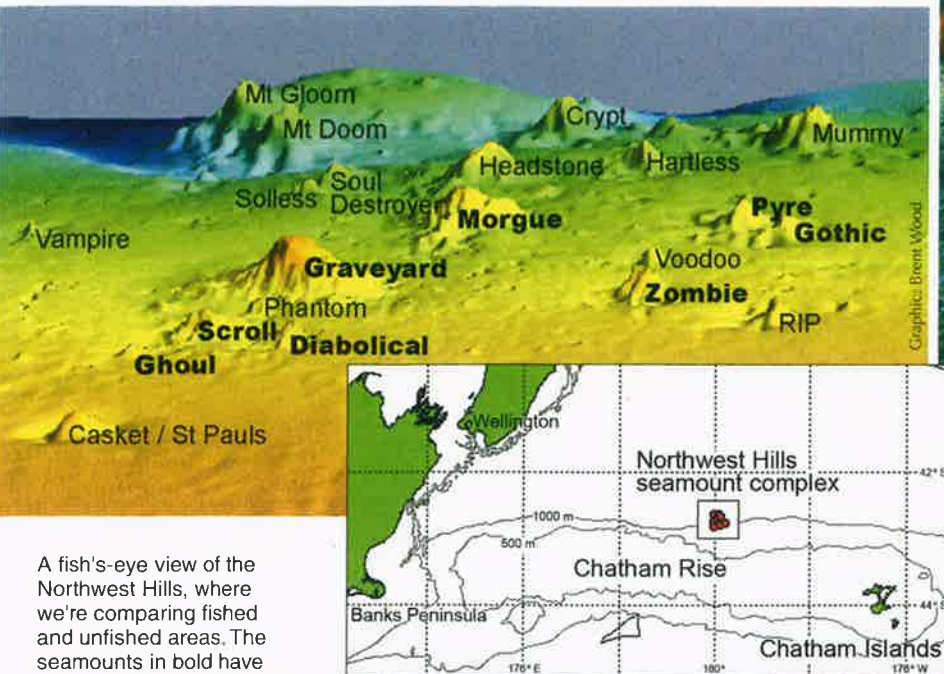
Mt Gloom
Mt Doom
Crypt
Mummy
Headstone
Hartless
Solless
Soul Destroyer
Morgue
Pyre
Gothic
Vampire
Graveyard
Voodoo
Zombie
Phantom
Scroll
Diabolical
RIP
Ghoul
Casket / St Pauls
Graphic: Brent Wood

Wellington
Northwest Hills seamount complex
1000 m
500 m
Chatham Rise
Banks Peninsula
Chatham Islands
42° S
44° S
176° E
180°
176° W

A fish's-eye view of the Northwest Hills, where we're comparing fished and unfished areas. The seamounts in bold have